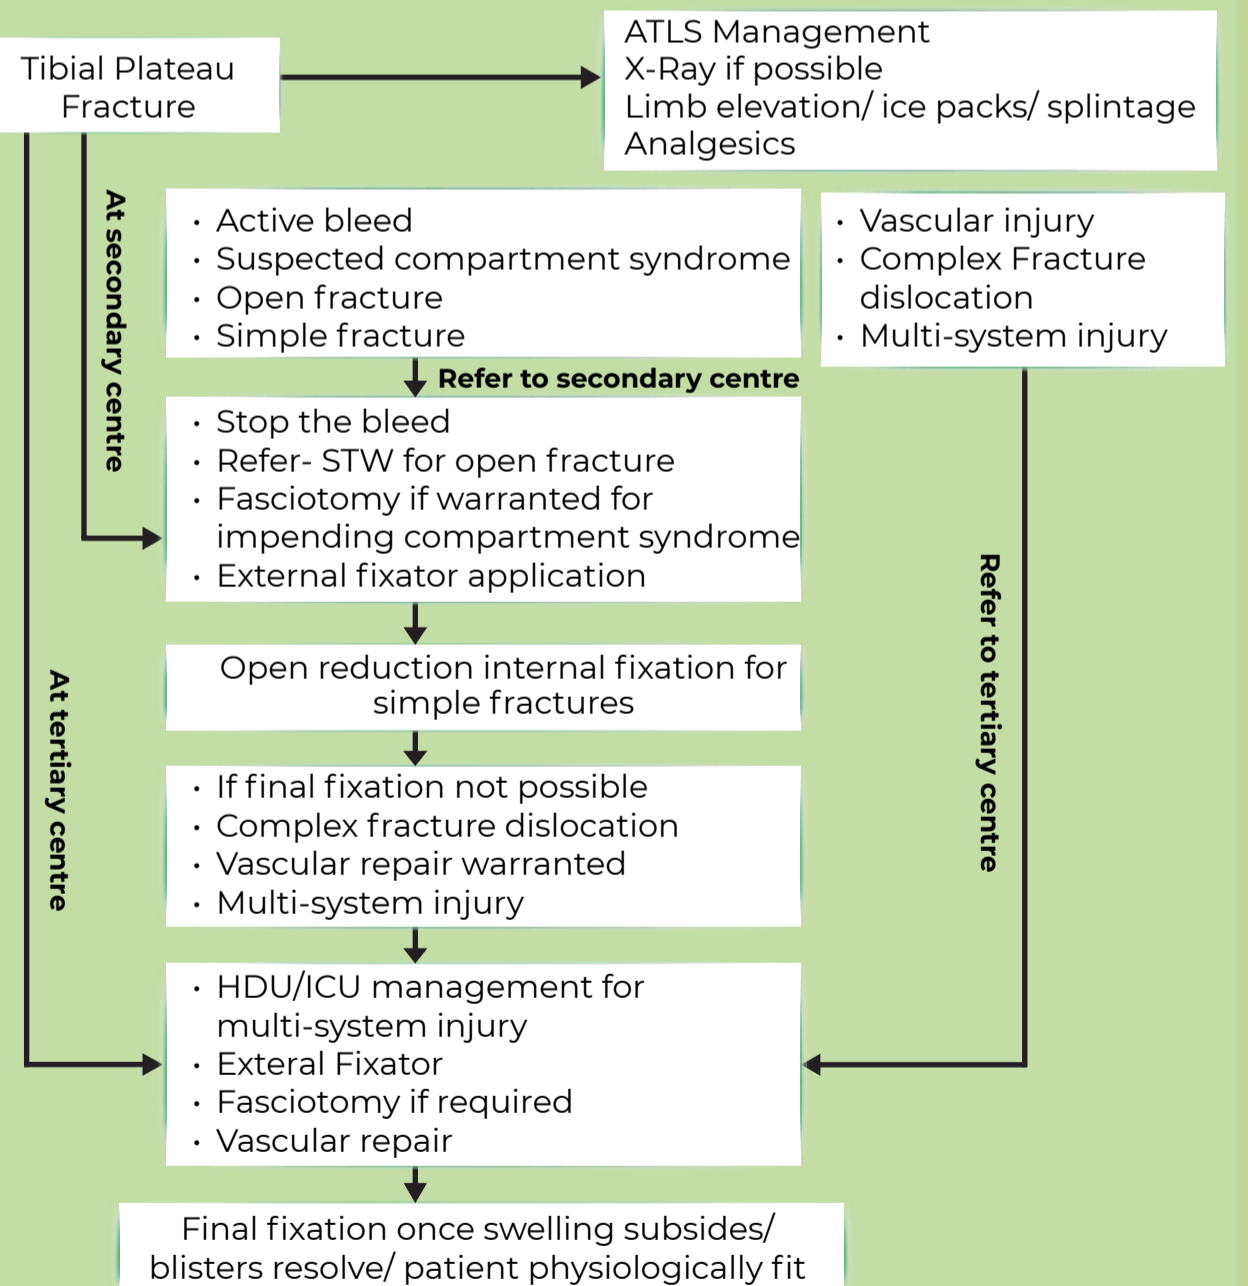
Tibial Plateau Fracture

ATLS Management
X-Ray if possible
Limb elevation/ ice packs/ splintage
Analgesics

At secondary centre

- Active bleed
- Suspected compartment syndrome
- Open fracture
- Simple fracture

- Vascular injury
- Complex Fracture dislocation
- Multi-system injury

Refer to secondary centre

- Stop the bleed
- Refer- STW for open fracture
- Fasciotomy if warranted for impending compartment syndrome
- External fixator application

Refer to tertiary centre

Open reduction internal fixation for simple fractures

At tertiary centre

- If final fixation not possible
- Complex fracture dislocation
- Vascular repair warranted
- Multi-system injury

- HDU/ICU management for multi-system injury
- Exteral Fixator
- Fasciotomy if required
- Vascular repair

Final fixation once swelling subsides/ blisters resolve/ patient physiologically fit